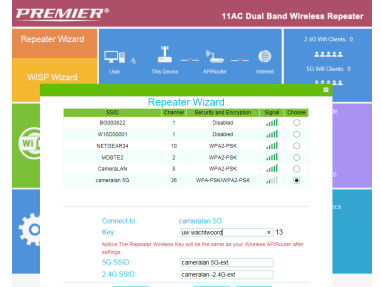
PREMIER®

11AC Dual Band Wireless Repeater

Repeater Wizard

WISP Wizard

User

This Device

AP/Router

Internet

2.4G Wifi Clients: 0

5G Wifi Clients: 0

Repeater Wizard

| SSID | Channel | Security and Encryption | Signal | Choose |
|---|---|---|---|---|
| BI0000822 | 1 | Disabled | | |
| W16D00001 | 1 | Disabled | | |
| NETGEAR34 | 10 | WPA2-PSK | | |
| MOBTE2 | 2 | WPA2-PSK | | |
| CameraLAN | 6 | WPA2-PSK | | |
| cameralan 5G | 36 | WPA-PSK/WPA2-PSK | | |

Connect to: cameralan 5G

Key: uw wachtwoord × 13

Notice:The Repeater Wireless Key will be the same as your Wireless AP/Router after settings.

5G SSID: cameralan 5G-ext

2.4G SSID: cameralan -2.4G-ext